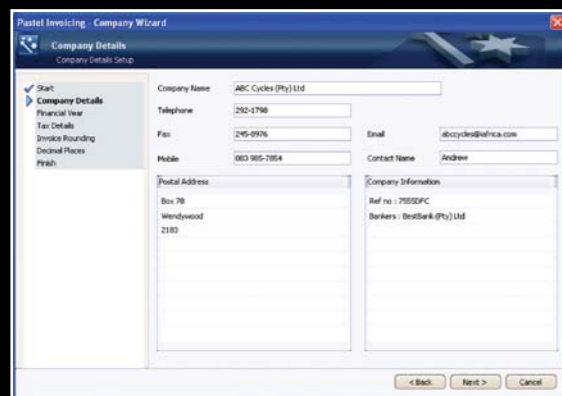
Pastel Invoicing - Company Wizard

Company Details
Company Details Setup

Start
Company Details
Financial Year
Tax Details
Invoice Rounding
Decimal Places
Finish

Company Name ABC Cycles (Pty) Ltd
Telephone 292-1798
Fax 245-8976
Email abccycles@iafrica.com
Mobile 083 985-7854
Contact Name Andrew

Postal Address
Box 78
Wendywood
2183

Company Information
Ref no : 7555DFC
Bankers : BestBank (Pty) Ltd

< Back Next > Cancel